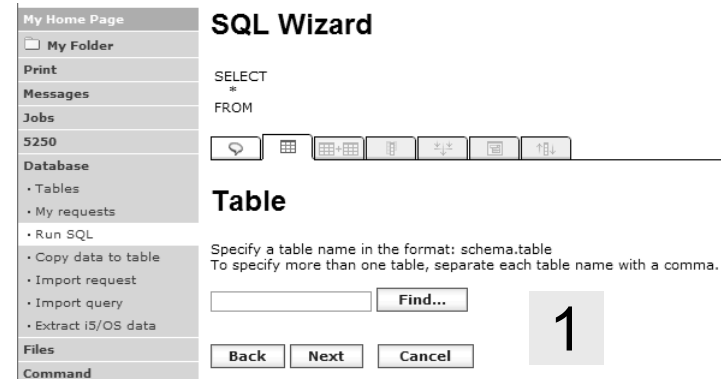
My Home Page
My Folder
Print
Messages
Jobs
5250
Database
· Tables
· My requests
· Run SQL
· Copy data to table
· Import request
· Import query
· Extract i5/OS data
Files
Command

SQL Wizard

SELECT
*
FROM

Table

Specify a table name in the format: schema.table
To specify more than one table, separate each table name with a comma.

Find...

1

Back Next Cancel